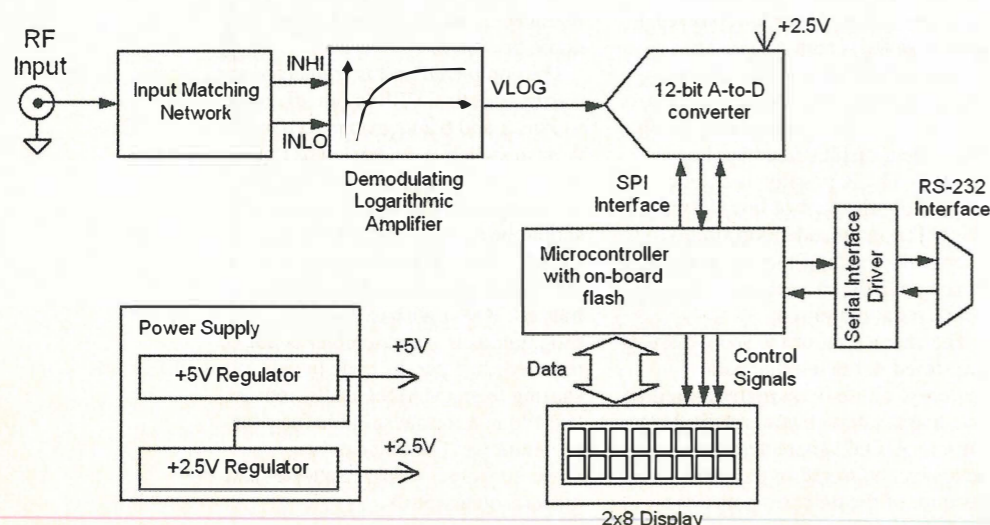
RF Input

Input Matching Network

INHI

INLO

Demodulating Logarithmic Amplifier

VLOG

+2.5V

12-bit A-to-D converter

SPI Interface

RS-232 Interface

Microcontroller with on-board flash

Serial Interface Driver

Power Supply

+5V Regulator

+5V

+2.5V Regulator

+2.5V

Data

Control Signals

2x8 Display